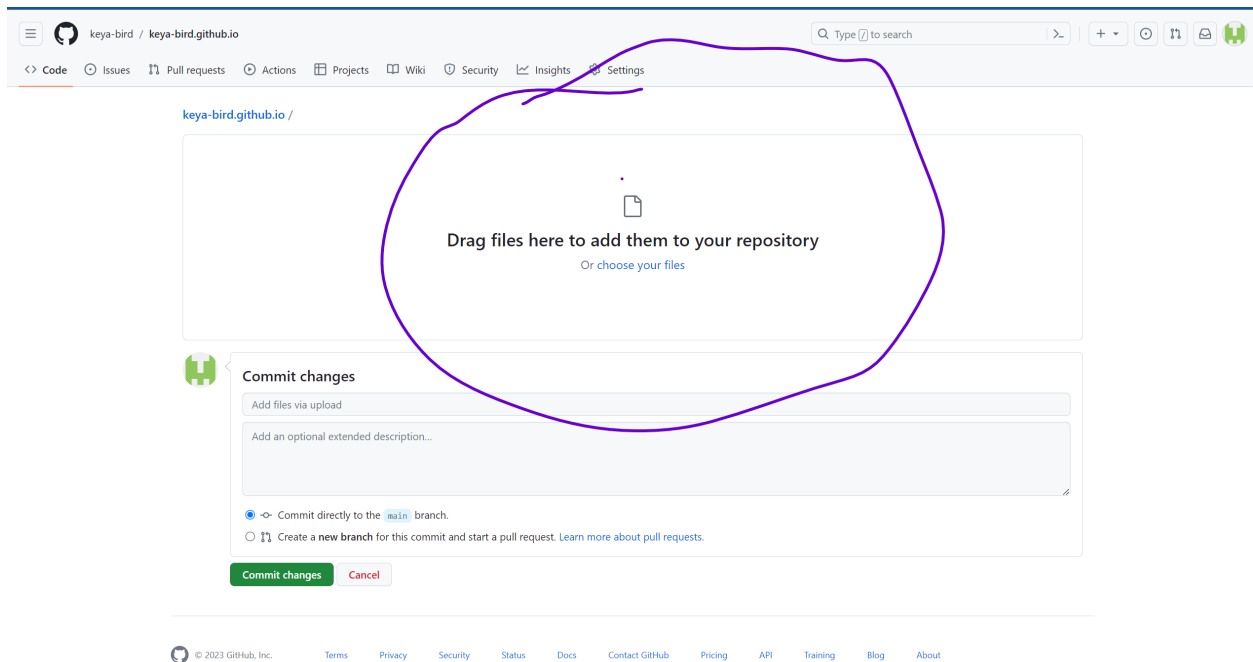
keya-bird / keya-bird.github.io

Type / to search

Code Issues Pull requests Actions Projects Wiki Security Insights Settings

keya-bird.github.io /

Drag files here to add them to your repository

Or choose your files

Commit changes

Add files via upload

Add an optional extended description...

Commit directly to the main branch.

Create a new branch for this commit and start a pull request. Learn more about pull requests.

Commit changes Cancel

© 2023 GitHub, Inc. Terms Privacy Security Status Docs Contact GitHub Pricing API Training Blog About